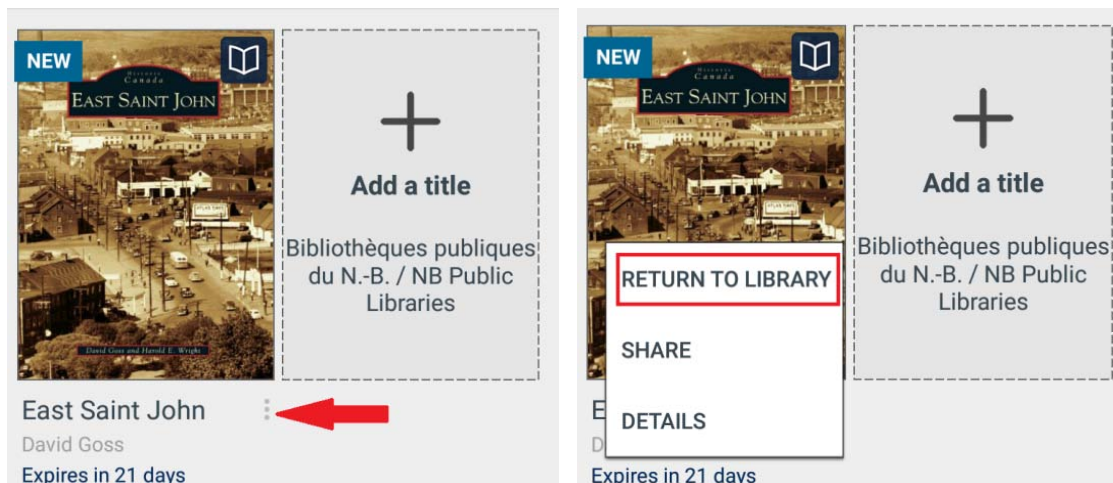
NEW

Historic Canada

EAST SAINT JOHN

David Goss and Harold E. Wright

Add a title

Bibliothèques publiques du N.-B. / NB Public Libraries

East Saint John

David Goss

Expires in 21 days

NEW

Historic Canada

EAST SAINT JOHN

Add a title

Bibliothèques publiques du N.-B. / NB Public Libraries

RETURN TO LIBRARY

SHARE

DETAILS

E

D

Expires in 21 days